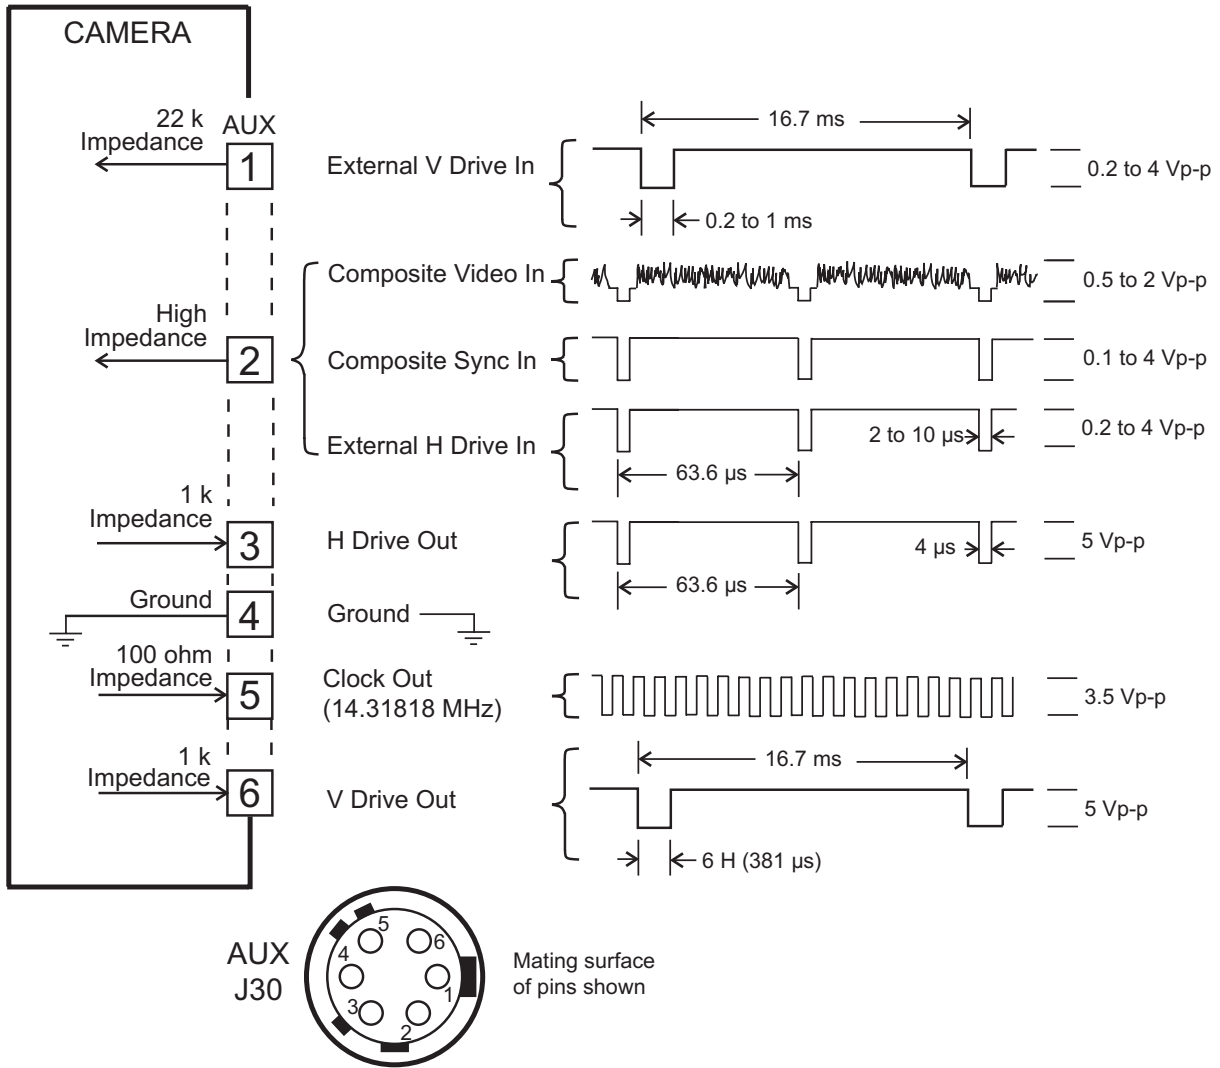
CAMERA

22 k
Impedance
AUX
1
External V Drive In
16.7 ms
0.2 to 1 ms
0.2 to 4 Vp-p

High
Impedance
2
Composite Video In
0.5 to 2 Vp-p
Composite Sync In
0.1 to 4 Vp-p
External H Drive In
2 to 10 µs
0.2 to 4 Vp-p
63.6 µs

1 k
Impedance
3
H Drive Out
4 µs
5 Vp-p
63.6 µs

Ground
4
Ground

100 ohm
Impedance
5
Clock Out
(14.31818 MHz)
3.5 Vp-p

1 k
Impedance
6
V Drive Out
16.7 ms
6 H (381 µs)
5 Vp-p

AUX
J30
5
6
4
1
3
2
Mating surface of pins shown